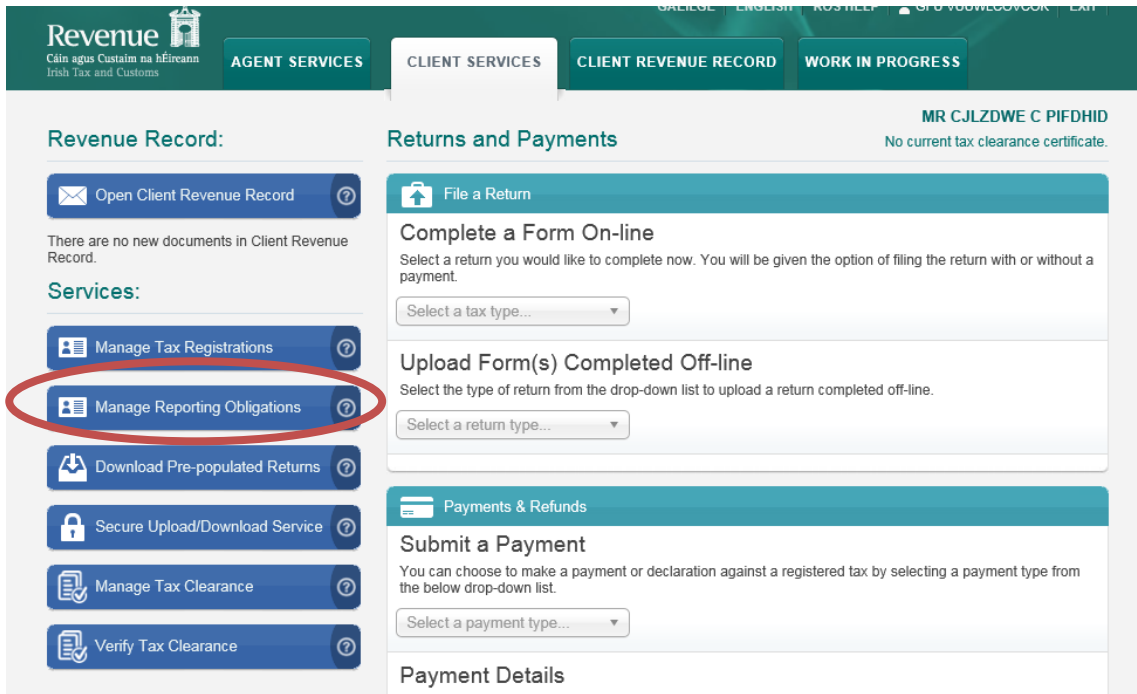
Revenue
Cáin agus Custaim na hÉireann
Irish Tax and Customs

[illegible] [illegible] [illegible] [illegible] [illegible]

AGENT SERVICES
CLIENT SERVICES
CLIENT REVENUE RECORD
WORK IN PROGRESS

MR CJLZDWE C PIFDHID
No current tax clearance certificate.

Revenue Record:

Open Client Revenue Record

There are no new documents in Client Revenue Record.

Services:

Manage Tax Registrations

Manage Reporting Obligations

Download Pre-populated Returns

Secure Upload/Download Service

Manage Tax Clearance

Verify Tax Clearance

Returns and Payments

File a Return

Complete a Form On-line

Select a return you would like to complete now. You will be given the option of filing the return with or without a payment.

Select a tax type...

Upload Form(s) Completed Off-line

Select the type of return from the drop-down list to upload a return completed off-line.

Select a return type...

Payments & Refunds

Submit a Payment

You can choose to make a payment or declaration against a registered tax by selecting a payment type from the below drop-down list.

Select a payment type...

Payment Details